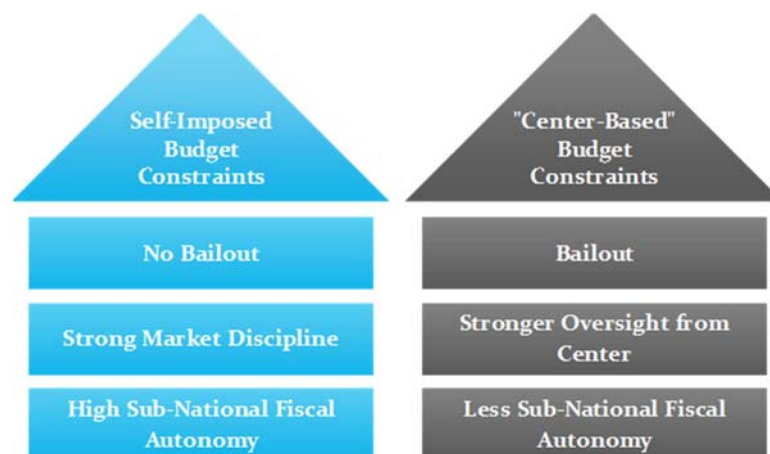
Self-Imposed Budget Constraints

No Bailout

Strong Market Discipline

High Sub-National Fiscal Autonomy

"Center-Based" Budget Constraints

Bailout

Stronger Oversight from Center

Less Sub-National Fiscal Autonomy